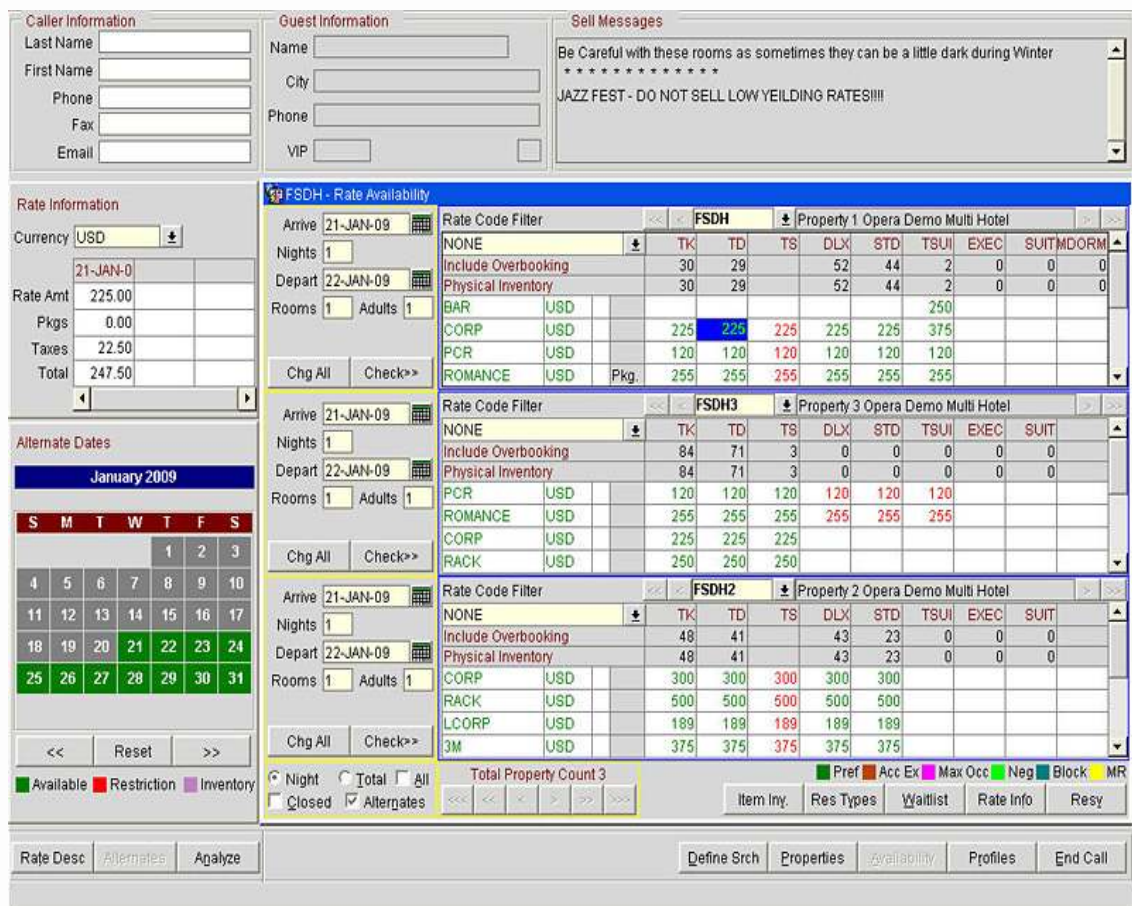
Caller Information
Last Name
First Name
Phone
Fax
Email

Guest Information
Name
City
Phone
VIP

Sell Messages
Be Careful with these rooms as sometimes they can be a little dark during Winter
* * * * * * * * * * * * *
JAZZ FEST - DO NOT SELL LOW YEILDING RATES!!!!

Rate Information
Currency USD

| | 21-JAN-0 | | |
|---|---|---|---|
| Rate Amt | 225.00 | | |
| Pkgs | 0.00 | | |
| Taxes | 22.50 | | |
| Total | 247.50 | | |

Alternate Dates
January 2009

| S | M | T | W | T | F | S |
|---|---|---|---|---|---|---|
| | | | | 1 | 2 | 3 |
| 4 | 5 | 6 | 7 | 8 | 9 | 10 |
| 11 | 12 | 13 | 14 | 15 | 16 | 17 |
| 18 | 19 | 20 | 21 | 22 | 23 | 24 |
| 25 | 26 | 27 | 28 | 29 | 30 | 31 |

<< Reset >>
Available Restriction Inventory

FSDH - Rate Availability

Arrive 21-JAN-09
Nights 1
Depart 22-JAN-09
Rooms 1 Adults 1
Chg All Check>>

Rate Code Filter << < FSDH Property 1 Opera Demo Multi Hotel > >>

| NONE | | | TK | TD | TS | DLX | STD | TSUI | EXEC | SUIT | MDORM |
|---|---|---|---|---|---|---|---|---|---|---|---|
| Include Overbooking | | | 30 | 29 | | 52 | 44 | 2 | 0 | 0 | 0 |
| Physical Inventory | | | 30 | 29 | | 52 | 44 | 2 | 0 | 0 | 0 |
| BAR | USD | | | | | | | 250 | | | |
| CORP | USD | | 225 | 225 | 225 | 225 | 225 | 375 | | | |
| PCR | USD | | 120 | 120 | 120 | 120 | 120 | 120 | | | |
| ROMANCE | USD | Pkg. | 255 | 255 | 255 | 255 | 255 | 255 | | | |

Arrive 21-JAN-09
Nights 1
Depart 22-JAN-09
Rooms 1 Adults 1
Chg All Check>>

Rate Code Filter << < FSDH3 Property 3 Opera Demo Multi Hotel > >>

| NONE | | | TK | TD | TS | DLX | STD | TSUI | EXEC | SUIT |
|---|---|---|---|---|---|---|---|---|---|---|
| Include Overbooking | | | 84 | 71 | 3 | 0 | 0 | 0 | 0 | 0 |
| Physical Inventory | | | 84 | 71 | 3 | 0 | 0 | 0 | 0 | 0 |
| PCR | USD | | 120 | 120 | 120 | 120 | 120 | 120 | | |
| ROMANCE | USD | | 255 | 255 | 255 | 255 | 255 | 255 | | |
| CORP | USD | | 225 | 225 | 225 | | | | | |
| RACK | USD | | 250 | 250 | 250 | | | | | |

Arrive 21-JAN-09
Nights 1
Depart 22-JAN-09
Rooms 1 Adults 1
Chg All Check>>

Rate Code Filter << < FSDH2 Property 2 Opera Demo Multi Hotel > >>

| NONE | | | TK | TD | TS | DLX | STD | TSUI | EXEC | SUIT |
|---|---|---|---|---|---|---|---|---|---|---|
| Include Overbooking | | | 48 | 41 | | 43 | 23 | 0 | 0 | 0 |
| Physical Inventory | | | 48 | 41 | | 43 | 23 | 0 | 0 | 0 |
| CORP | USD | | 300 | 300 | 300 | 300 | 300 | | | |
| RACK | USD | | 500 | 500 | 500 | 500 | 500 | | | |
| LCORP | USD | | 189 | 189 | 189 | 189 | 189 | | | |
| 3M | USD | | 375 | 375 | 375 | 375 | 375 | | | |

Night Total All
Closed Alternates
Total Property Count 3
<<< << < > >> >>>

Pref Acc Ex Max Occ Neg Block MR
Item Inv. Res Types Waitlist Rate Info Resy

Rate Desc Alternates Analyze
Define Srch Properties Availability Profiles End Call